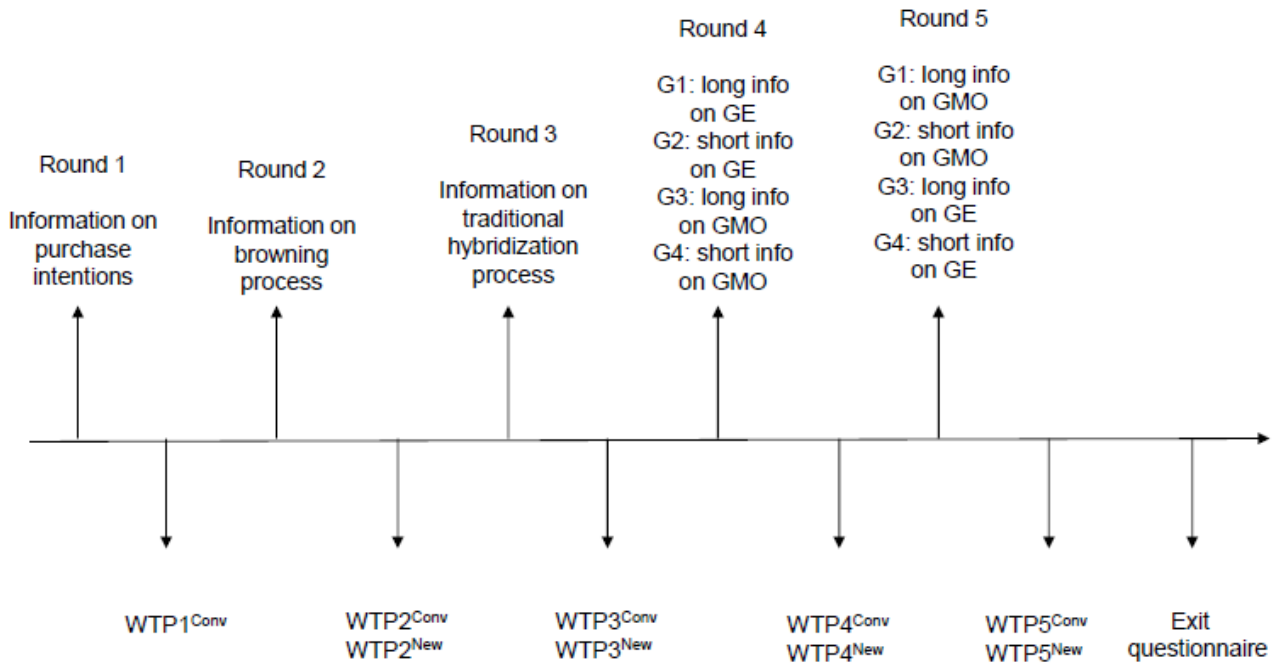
Round 1

Information on purchase intentions

Round 2

Information on browning process

Round 3

Information on traditional hybridization process

Round 4

G1: long info on GE
G2: short info on GE
G3: long info on GMO
G4: short info on GMO

Round 5

G1: long info on GMO
G2: short info on GMO
G3: long info on GE
G4: short info on GE

WTP1$^{Conv}$

WTP2$^{Conv}$
WTP2$^{New}$

WTP3$^{Conv}$
WTP3$^{New}$

WTP4$^{Conv}$
WTP4$^{New}$

WTP5$^{Conv}$
WTP5$^{New}$

Exit questionnaire